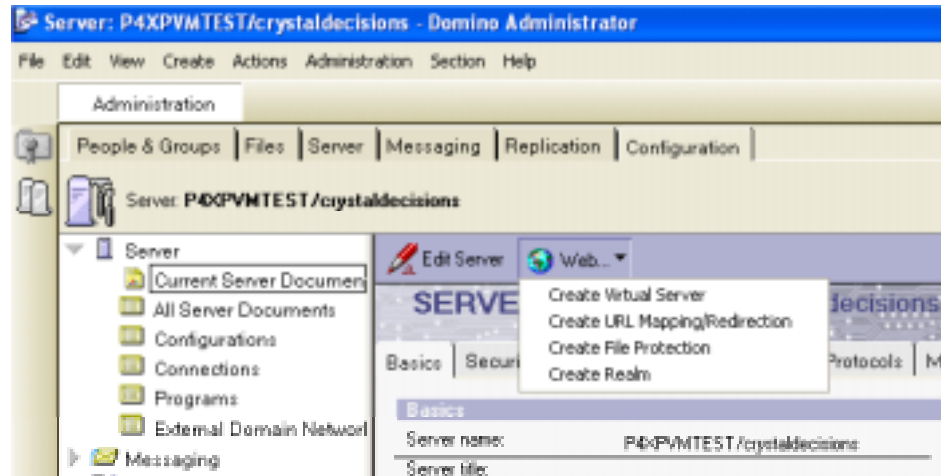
Server: P4XPVMTEST/crystaldecisions - Domino Administrator

File Edit View Create Actions Administration Section Help

Administration

People & Groups | Files | Server | Messaging | Replication | Configuration

Server: P4XPVMTEST/crystaldecisions

Server
Current Server Documen
All Server Documents
Configurations
Connections
Programs
External Domain Networ
Messaging

Edit Server
Web...
Create Virtual Server
Create URL Mapping/Redirection
Create File Protection
Create Realm

SERVE
decisions

Basics | Securi
Protocols | M

Basics
Server name: P4XPVMTEST/crystaldecisions
Server title: